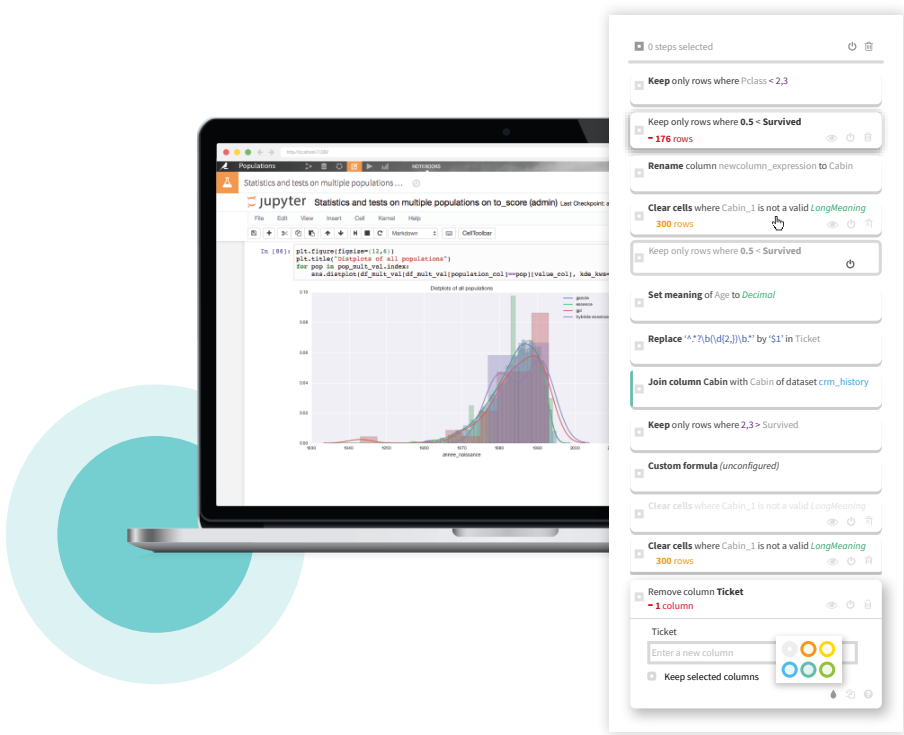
Populations

NOTEBOOKS

Statistics and tests on multiple populations ...

jupyter Statistics and tests on multiple populations on to_score (admin) Last Checkpoint: a

File Edit View Insert Cell Kernel Help

Markdown

CellToolbar

In [86]: plt.figure(figsize=(12,6))
plt.title("Distplots of all populations")
for pop in pop_mult_val.index:
    sns.distplot(df_mult_val[df_mult_val[population_col]==pop][value_col], kde_kws=

Distplots of all populations

annee_naissance

0 steps selected

Keep only rows where Pclass < 2,3

Keep only rows where 0.5 < Survived
- 176 rows

Rename column newcolumn_expression to Cabin

Clear cells where Cabin_1 is not a valid LongMeaning
300 rows

Keep only rows where 0.5 < Survived

Set meaning of Age to Decimal

Replace '^.*?\b(\d{2,})\b.*' by '$1' in Ticket

Join column Cabin with Cabin of dataset crm_history

Keep only rows where 2,3 > Survived

Custom formula (unconfigured)

Clear cells where Cabin_1 is not a valid LongMeaning

Clear cells where Cabin_1 is not a valid LongMeaning
300 rows

Remove column Ticket
- 1 column

Ticket

Enter a new column

Keep selected columns